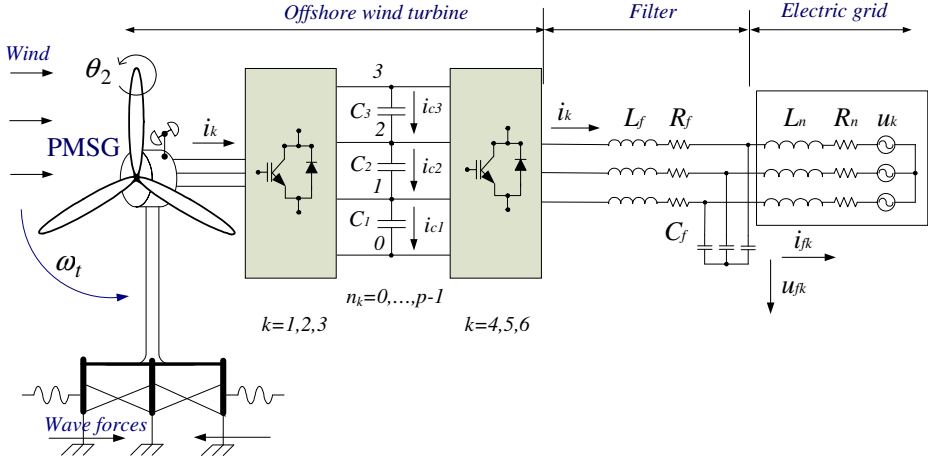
Offshore wind turbine

Filter

Electric grid

Wind

$\theta_2$

PMSG

$i_k$

3

$C_3$

$i_{c3}$

2

$C_2$

$i_{c2}$

1

$C_1$

$i_{c1}$

0

$i_k$

$L_f$

$R_f$

$L_n$

$R_n$

$u_k$

$C_f$

$i_{fk}$

$u_{fk}$

$\omega_t$

$n_k=0,\ldots,p-1$

$k=1,2,3$

$k=4,5,6$

Wave forces